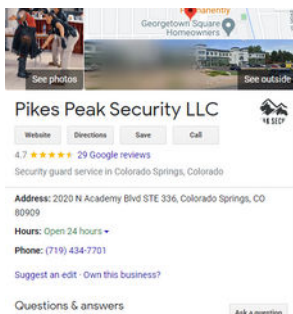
See photos

Georgetown Square Homeowners

See outside

Pikes Peak Security LLC

Website

Directions

Save

Call

4.7 ★★★★★ 29 Google reviews

Security guard service in Colorado Springs, Colorado

Address: 2020 N Academy Blvd STE 336, Colorado Springs, CO 80909

Hours: Open 24 hours

Phone: (719) 434-7701

Suggest an edit · Own this business?

Questions & answers

Ask a question